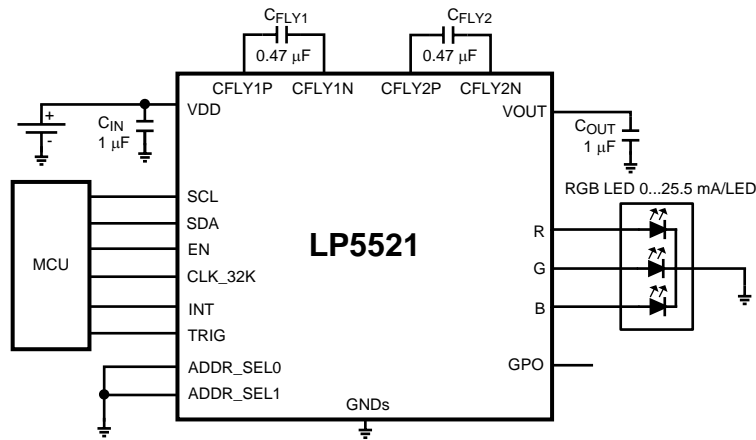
$C_{FLY1}$
0.47 μF
$C_{FLY2}$
0.47 μF
CFLY1P CFLY1N CFLY2P CFLY2N
+
-
$C_{IN}$
1 μF
VDD
VOUT
$C_{OUT}$
1 μF
RGB LED 0...25.5 mA/LED
MCU
SCL
SDA
EN
CLK_32K
INT
TRIG
ADDR_SEL0
ADDR_SEL1
LP5521
R
G
B
GPO
GNDs